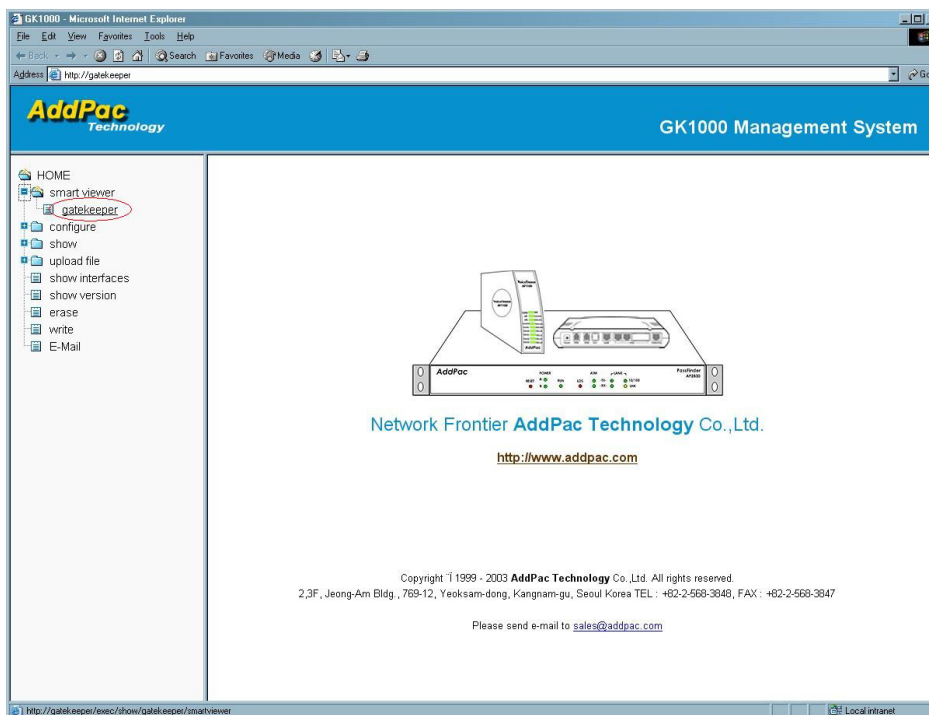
GK1000 - Microsoft Internet Explorer

File Edit View Favorites Tools Help

Back Search Favorites Media

Address http://gatekeeper

Go

AddPac Technology

GK1000 Management System

HOME
smart viewer
gatekeeper
configure
show
upload file
show interfaces
show version
erase
write
E-Mail

AddPac

POWER RUN LOS ATM LAN 10/100 RESET

PassFinder

Network Frontier AddPac Technology Co.,Ltd.

http://www.addpac.com

Copyright Ì 1999 - 2003 AddPac Technology Co.,Ltd. All rights reserved.
2,3F, Jeong-Am Bldg., 769-12, Yeoksam-dong, Kangnam-gu, Seoul Korea TEL : +82-2-568-3848, FAX : +82-2-568-3847

Please send e-mail to sales@addpac.com

http://gatekeeper/exec/show/gatekeeper/smartviewer

Local intranet